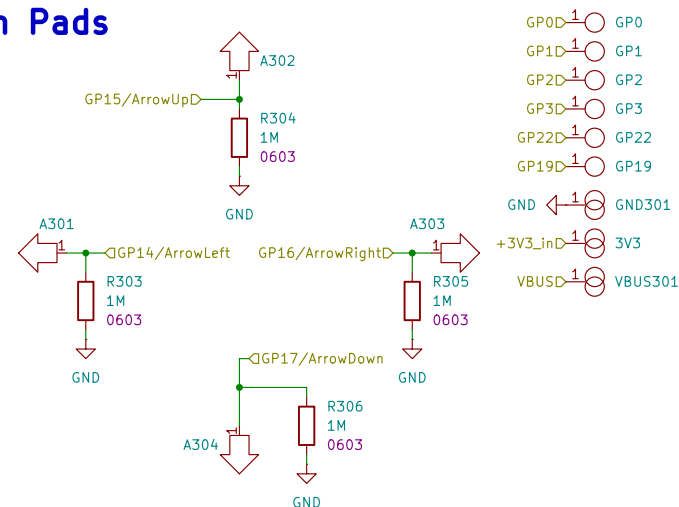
n Pads

A302
1
GP15/ArrowUp
R304
1M
0603
GND

A301
1
GP14/ArrowLeft
R303
1M
0603
GND

A303
GP16/ArrowRight
1
R305
1M
0603
GND

GP17/ArrowDown
R306
1M
0603
A304
1
GND

GP0 1 GP0
GP1 1 GP1
GP2 1 GP2
GP3 1 GP3
GP22 1 GP22
GP19 1 GP19
GND 1 GND301
+3V3_in 1 3V3
VBUS 1 VBUS301